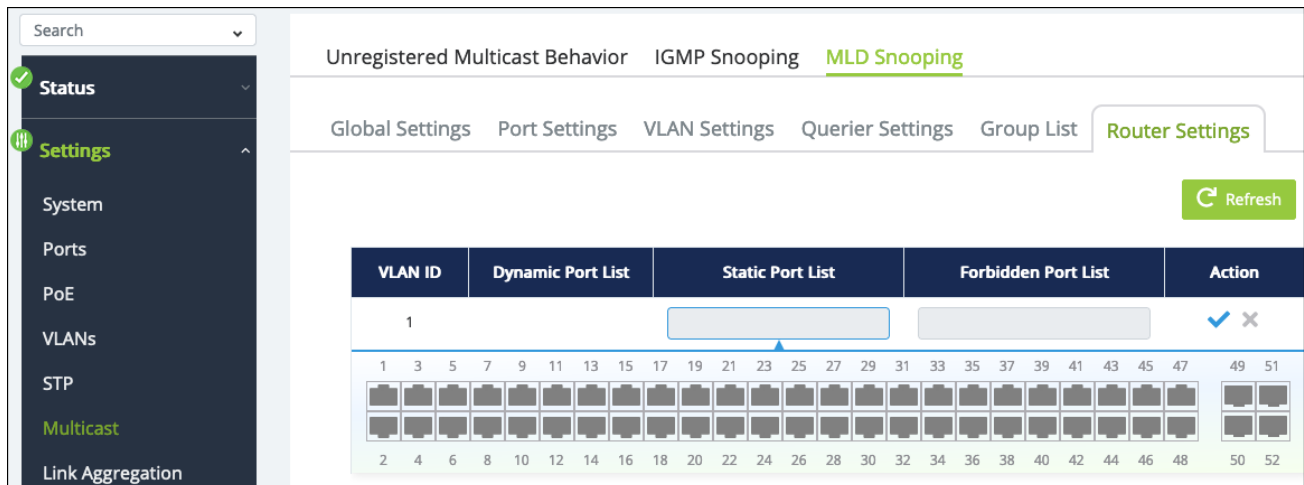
Search

Status

Settings

System

Ports

PoE

VLANs

STP

Multicast

Link Aggregation

Unregistered Multicast Behavior IGMP Snooping MLD Snooping

Global Settings Port Settings VLAN Settings Querier Settings Group List Router Settings

Refresh

| VLAN ID | Dynamic Port List | Static Port List | Forbidden Port List | Action |
|---|---|---|---|---|
| 1 | | | | |

1 3 5 7 9 11 13 15 17 19 21 23 25 27 29 31 33 35 37 39 41 43 45 47 49 51

2 4 6 8 10 12 14 16 18 20 22 24 26 28 30 32 34 36 38 40 42 44 46 48 50 52